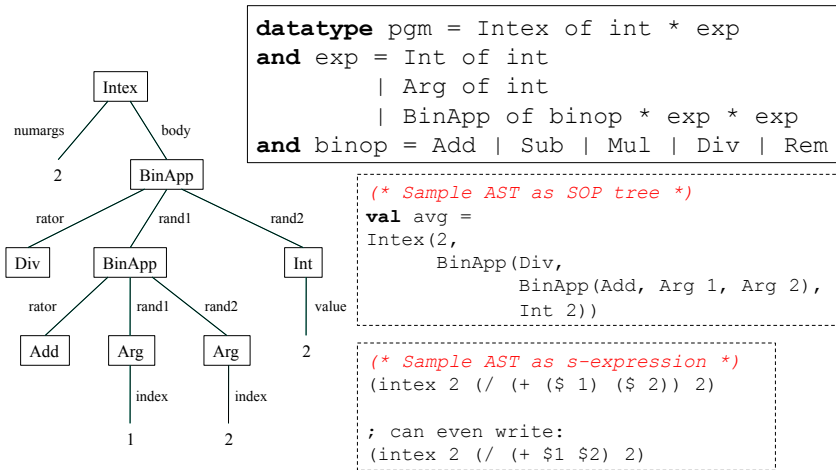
Intex

numargs

body

2

BinApp

rator

rand1

rand2

Div

BinApp

Int

rator

rand1

rand2

value

Add

Arg

Arg

2

index

index

1

2

datatype pgm = Intex of int * exp
and exp = Int of int
      | Arg of int
      | BinApp of binop * exp * exp
and binop = Add | Sub | Mul | Div | Rem

(* Sample AST as SOP tree *)
val avg =
Intex(2,
      BinApp(Div,
             BinApp(Add, Arg 1, Arg 2),
             Int 2))

(* Sample AST as s-expression *)
(intex 2 (/ (+ ($ 1) ($ 2)) 2)

; can even write:
(intex 2 (/ (+ $1 $2) 2)